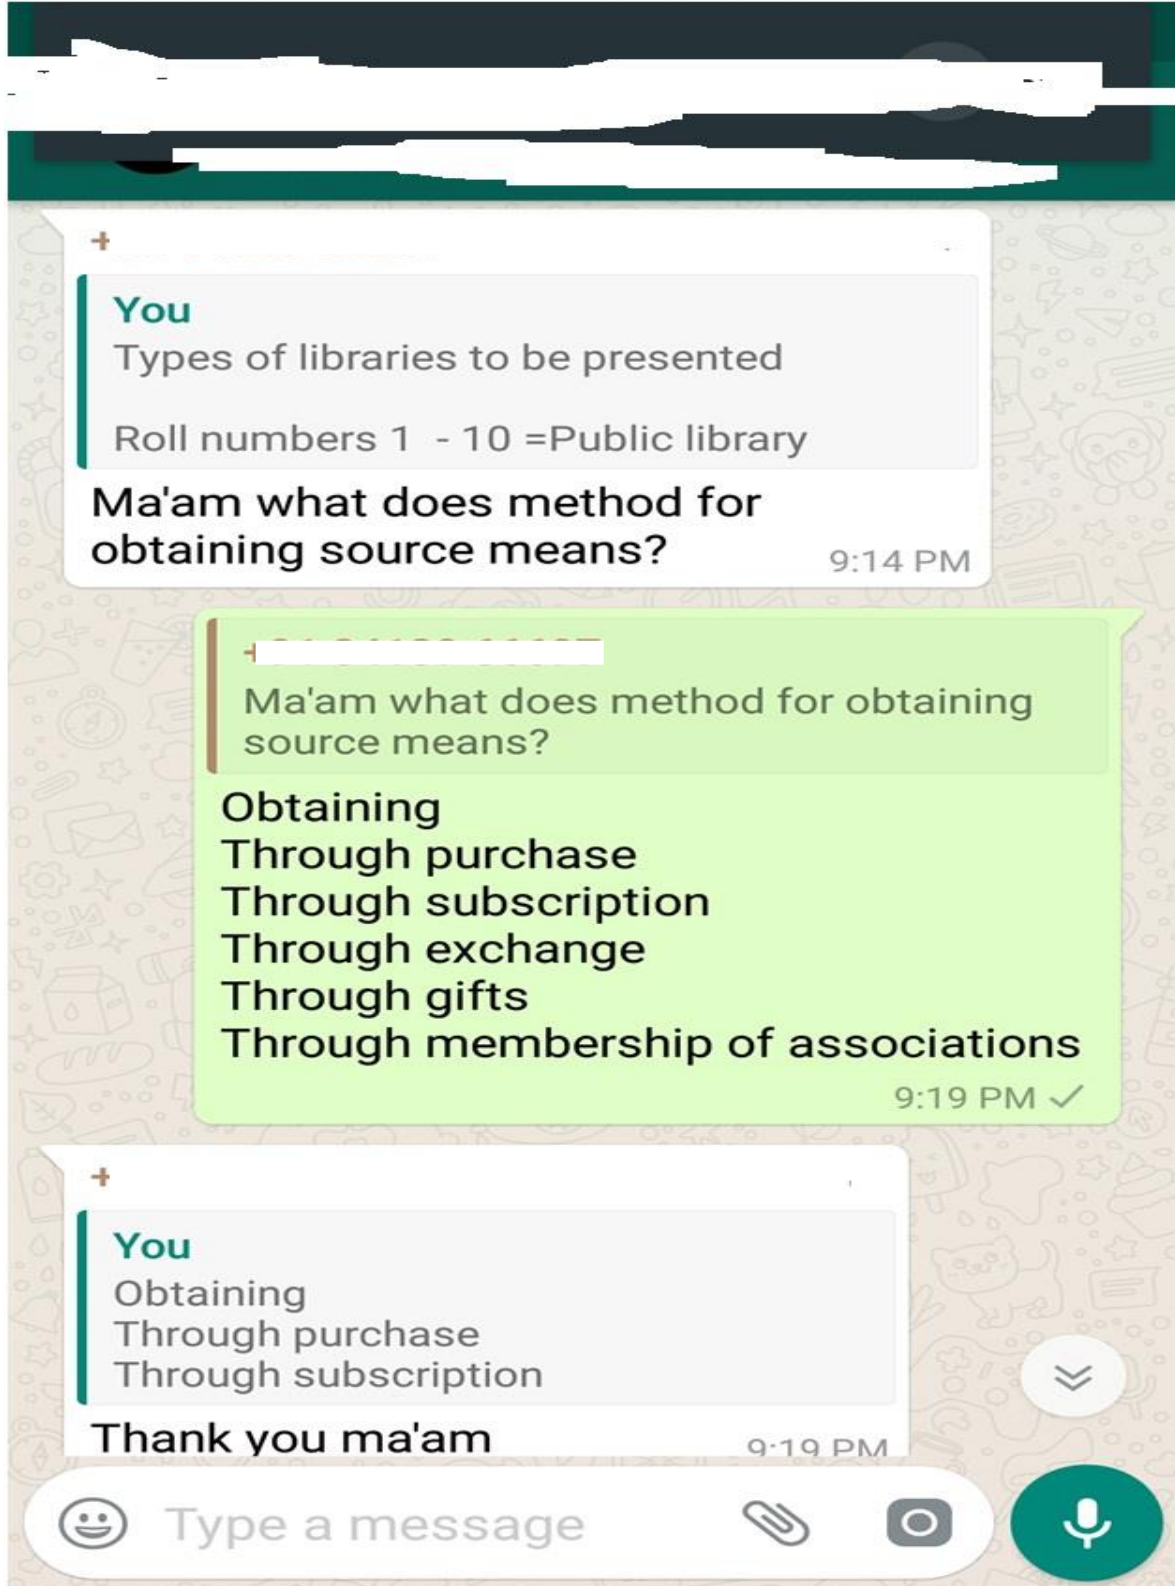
+

You
Types of libraries to be presented

Roll numbers 1 - 10 =Public library

Ma'am what does method for obtaining source means?
9:14 PM

+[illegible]
Ma'am what does method for obtaining source means?

Obtaining
Through purchase
Through subscription
Through exchange
Through gifts
Through membership of associations
9:19 PM

+

You
Obtaining
Through purchase
Through subscription

Thank you ma'am
9:19 PM

Type a message